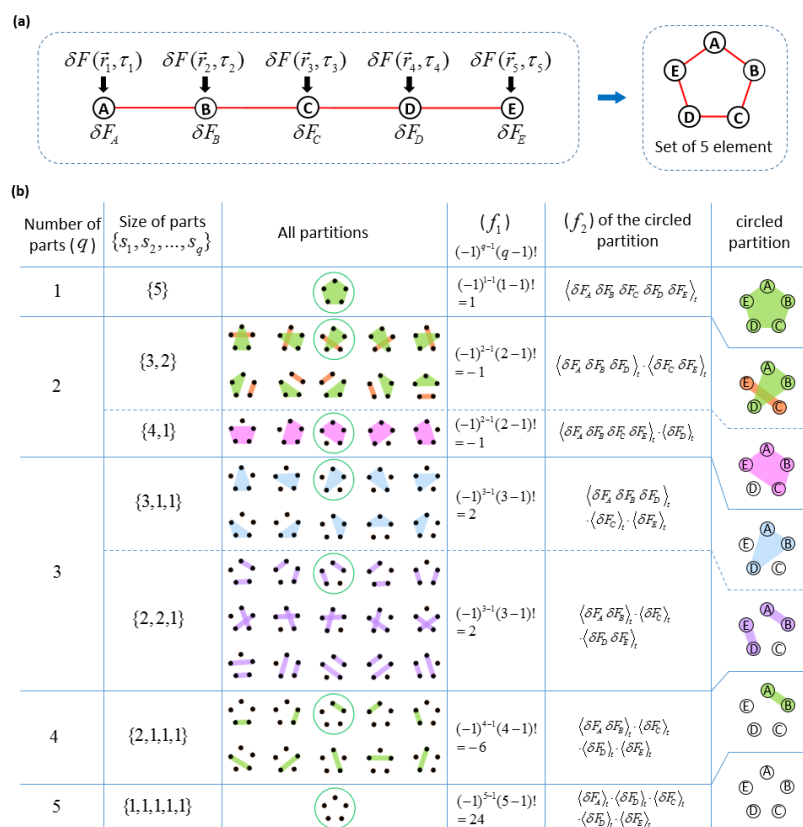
(a)

$\delta F(\vec{r}_1,\tau_1)$ $\delta F(\vec{r}_2,\tau_2)$ $\delta F(\vec{r}_3,\tau_3)$ $\delta F(\vec{r}_4,\tau_4)$ $\delta F(\vec{r}_5,\tau_5)$

A B C D E

$\delta F_A$ $\delta F_B$ $\delta F_C$ $\delta F_D$ $\delta F_E$

A B C D E

Set of 5 element

(b)

| Number of parts ($q$) | Size of parts $\{s_1,s_2,...,s_q\}$ | All partitions | $(f_1)$ $(-1)^{q-1}(q-1)!$ | $(f_2)$ of the circled partition | circled partition |
|---|---|---|---|---|---|
| 1 | $\{5\}$ | | $(-1)^{1-1}(1-1)! =1$ | $\langle \delta F_A\,\delta F_B\,\delta F_C\,\delta F_D\,\delta F_E\rangle_t$ | A B C D E |
| 2 | $\{3,2\}$ | | $(-1)^{2-1}(2-1)! =-1$ | $\langle \delta F_A\,\delta F_B\,\delta F_D\rangle_t\cdot\langle \delta F_C\,\delta F_E\rangle_t$ | A B C D E |
| | $\{4,1\}$ | | $(-1)^{2-1}(2-1)! =-1$ | $\langle \delta F_A\,\delta F_B\,\delta F_C\,\delta F_E\rangle_t\cdot\langle \delta F_D\rangle_t$ | A B C D E |
| 3 | $\{3,1,1\}$ | | $(-1)^{3-1}(3-1)! =2$ | $\langle \delta F_A\,\delta F_B\,\delta F_D\rangle_t\cdot\langle \delta F_C\rangle_t\cdot\langle \delta F_E\rangle_t$ | A B C D E |
| | $\{2,2,1\}$ | | $(-1)^{3-1}(3-1)! =2$ | $\langle \delta F_A\,\delta F_B\rangle_t\cdot\langle \delta F_C\rangle_t\cdot\langle \delta F_D\,\delta F_E\rangle_t$ | A B C D E |
| 4 | $\{2,1,1,1\}$ | | $(-1)^{4-1}(4-1)! =-6$ | $\langle \delta F_A\,\delta F_B\rangle_t\cdot\langle \delta F_C\rangle_t\cdot\langle \delta F_D\rangle_t\cdot\langle \delta F_E\rangle_t$ | A B C D E |
| 5 | $\{1,1,1,1,1\}$ | | $(-1)^{5-1}(5-1)! =24$ | $\langle \delta F_A\rangle_t\cdot\langle \delta F_B\rangle_t\cdot\langle \delta F_C\rangle_t\cdot\langle \delta F_D\rangle_t\cdot\langle \delta F_E\rangle_t$ | A B C D E |